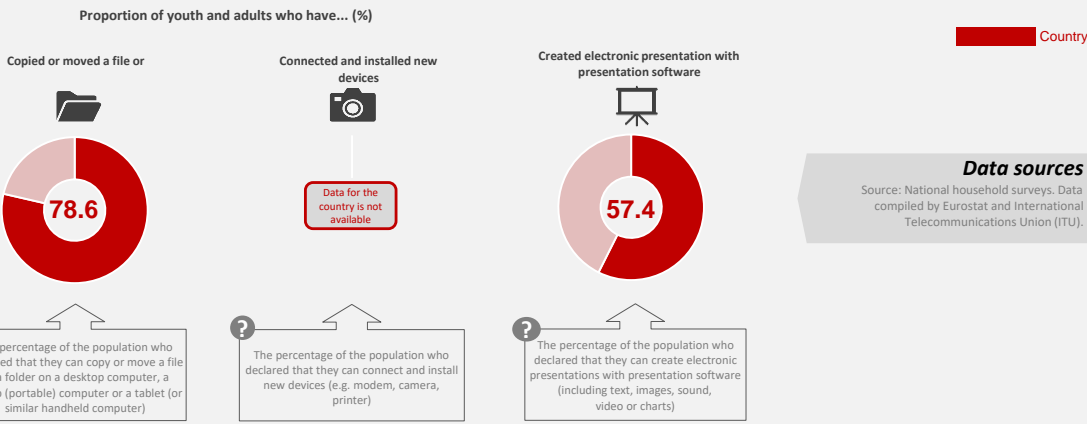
Proportion of youth and adults who have... (%)

Country

Copied or moved a file or

78.6

percentage of the population who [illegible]ed that they can copy or move a file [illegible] folder on a desktop computer, a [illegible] (portable) computer or a tablet (or similar handheld computer)

Connected and installed new devices

Data for the country is not available

?

The percentage of the population who declared that they can connect and install new devices (e.g. modem, camera, printer)

Created electronic presentation with presentation software

57.4

?

The percentage of the population who declared that they can create electronic presentations with presentation software (including text, images, sound, video or charts)

Data sources

Source: National household surveys. Data compiled by Eurostat and International Telecommunications Union (ITU).